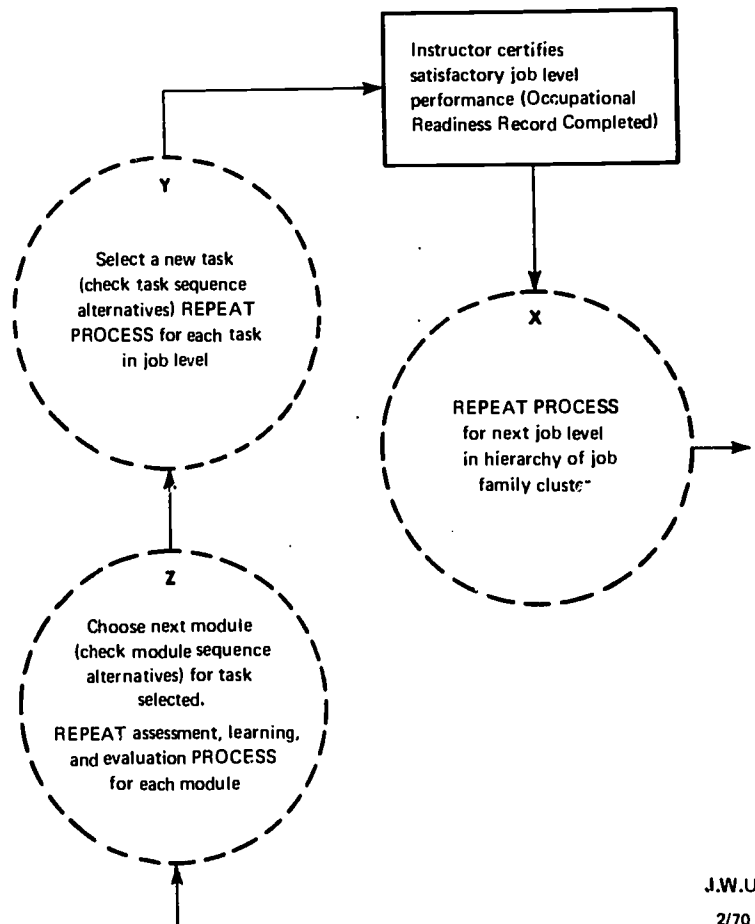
Instructor certifies satisfactory job level performance (Occupational Readiness Record Completed)

Y

Select a new task (check task sequence alternatives) REPEAT PROCESS for each task in job level

X

REPEAT PROCESS for next job level in hierarchy of job family cluste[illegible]

Z

Choose next module (check module sequence alternatives) for task selected.

REPEAT assessment, learning, and evaluation PROCESS for each module

J.W.U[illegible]

2/70